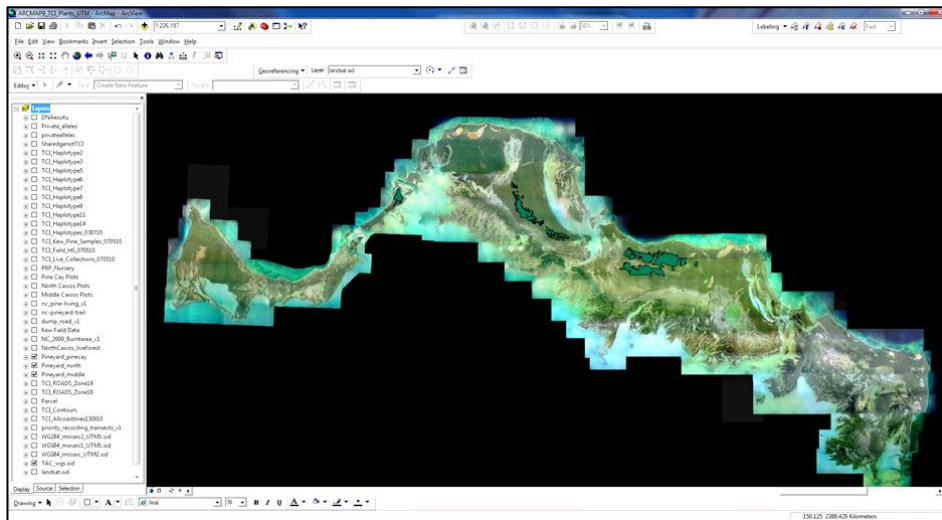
ARCMAP9_TCI_Plants_UTM - ArcView
1:226,197
Labeling
File Edit View Bookmarks Insert Selection Tools Window Help
Georeferencing ▼ Layer: landsat.sid
Editor ▼ Task: Create New Feature Target:
Layers
DNAresults
Private_alleles
privatealleles
SharedgenotTC3
TCI_Haplotype2
TCI_Haplotype3
TCI_Haplotype5
TCI_Haplotype6
TCI_Haplotype7
TCI_Haplotype8
TCI_Haplotype9
TCI_Haplotype11
TCI_Haplotype14
TCI_Haplotypes_030710
TCI_Kew_Pine_Samples_070510
TCI_Field_HS_070510
TCI_Live_Collections_070510
PRP_Nursery
Pine Cay Plots
North Caicos Plots
Middle Caicos Plots
nc_pine-living_v1
nc-pineyard-trail
dump_road_v1
Kew Field Data
NC_2009_Burntarea_v1
NorthCaicos_liveforest
Pineyard_pinecay
Pineyard_north
Pineyard_middle
TCI_ROADS_Zone19
TCI_ROADS_Zone18
Parcel
TCI_Contours
TCI_Allcoastlines230910
priority_recording_transects_v1
WGS84_mosaic2_UTM5.sid
WGS84_mosaic1_UTM5.sid
WGS84_mosaic_UTM2.sid
TAC_wgs.sid
landsat.sid
Display Source Selection
Drawing ▼ Arial 16 B I U A
150.125 2388.429 Kilometers